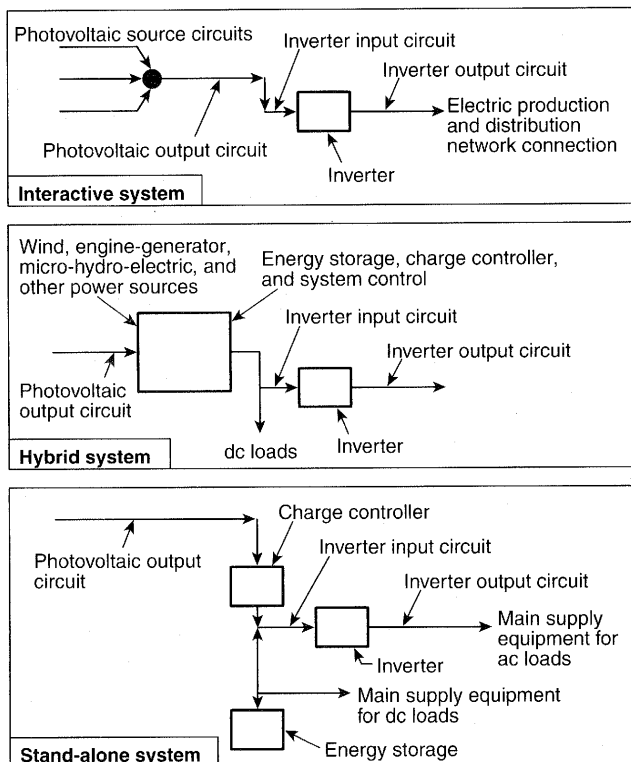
Photovoltaic source circuits

Inverter input circuit

Inverter output circuit

Electric production and distribution network connection

Photovoltaic output circuit

Inverter

Interactive system

Wind, engine-generator, micro-hydro-electric, and other power sources

Energy storage, charge controller, and system control

Inverter input circuit

Inverter output circuit

Photovoltaic output circuit

dc loads

Inverter

Hybrid system

Charge controller

Photovoltaic output circuit

Inverter input circuit

Inverter output circuit

Main supply equipment for ac loads

Inverter

Main supply equipment for dc loads

Energy storage

Stand-alone system